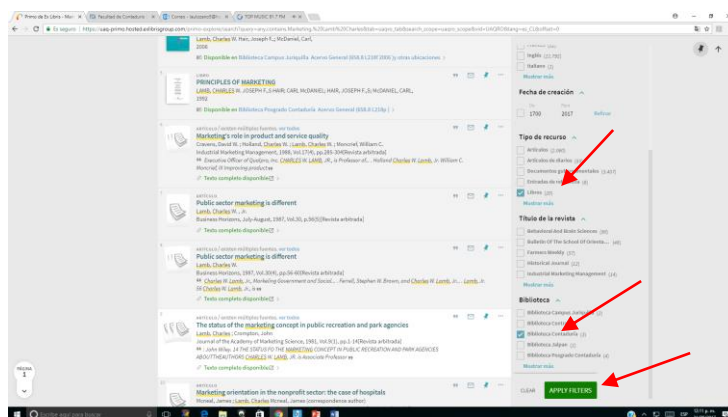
Primo de Ex Libris - Mon × | Facultad de Contaduría × | Correo - auxiuso@UD × | TOP MUSIC 97.7 FM ×

Es seguro | https://uaq-primo.hosted.exlibrisgroup.com/primo-explore/search?query=any,contains,Marketing

Lamb, Charles W. Hair, Joseph F.; McDaniel, Carl,
2006
Disponible en Biblioteca Campus Juriquilla Acervo General (658.8 L218f 2006) y otras ubicaciones >

LIBRO
PRINCIPLES OF MARKETING
LAMB, CHARLES W.; JOSEPH F.; HAIR; CARL MCDANIEL; HAIR, JOSEPH F.; McDANIEL, CARL,
1992
Disponible en Biblioteca Posgrado Contaduría Acervo General (658.8 L218p) >

ARTÍCULO / versión múltiples fuentes ver todos
Marketing's role in product and service quality
Cravens, David W.; Holland, Charles W.; Lamb, Charles W.; Moncrief, William C.
Industrial Marketing Management, 1988, Vol.17(4), pp.285-304[Revista arbitrada]
Executive Officer of Qualpro, Inc. CHARLES W. LAMB, JR., is Professor of.... Holland Charles W. Lamb, Jr. William C. Moncrief, III Improving products
Texto completo disponible >

ARTÍCULO
Public sector marketing is different
Lamb, Charles W., Jr.
Business Horizons, July-August, 1987, Vol.30, p.56(5)[Revista arbitrada]
Texto completo disponible >

ARTÍCULO / versión múltiples fuentes ver todos
Public sector marketing is different
Lamb, Charles W.
Business Horizons, 1987, Vol.30(4), pp.56-60[Revista arbitrada]
Charles W. Lamb, Jr., Marketing Government and Social.... Farrell, Stephen W. Brown, and Charles W. Lamb, Jr.... Lamb, Jr. Charles W. Lamb, Jr. is an
Texto completo disponible >

ARTÍCULO / versión múltiples fuentes ver todos
The status of the marketing concept in public recreation and park agencies
Lamb, Charles; Crompton,
Journal of the Academy of Marketing Science, 1981, Vol.9(1), pp.1-14[Revista arbitrada]
John Wiley. 14 THE STATUS OF THE MARKETING CONCEPT IN PUBLIC RECREATION AND PARK AGENCIES ABOUT THE AUTHORS CHARLES W. LAMB, JR. is Associate Professor
Texto completo disponible >

ARTÍCULO
Marketing orientation in the nonprofit sector: the case of hospitals
Mcneal, James; Lamb, Charles; Mcneal, James (correspondence author)

Inglés (22,782)
Italiano (2)
Mostrar más

Fecha de creación
De 1700 Hasta 2017 Refinar

Tipo de recurso
Artículos (2,085)
Artículos de diarios (1)
Documentos gubernamentales (2,437)
Entradas de referencia (8)
Libros (20)
Mostrar más

Título de la revista
Behavioral And Brain Sciences (10)
Bulletin Of The School Of Orienta... (46)
Farmers Weekly (27)
Historical Journal (12)
Industrial Marketing Management (14)
Mostrar más

Biblioteca
Biblioteca Campus Juriquilla (3)
Biblioteca Central (7)
Biblioteca Contaduría (3)
Biblioteca Jalpan (1)
Biblioteca Posgrado Contaduría (4)
Mostrar más

CLEAR APPLY FILTERS

PÁGINA 1

Escribe aquí para buscar